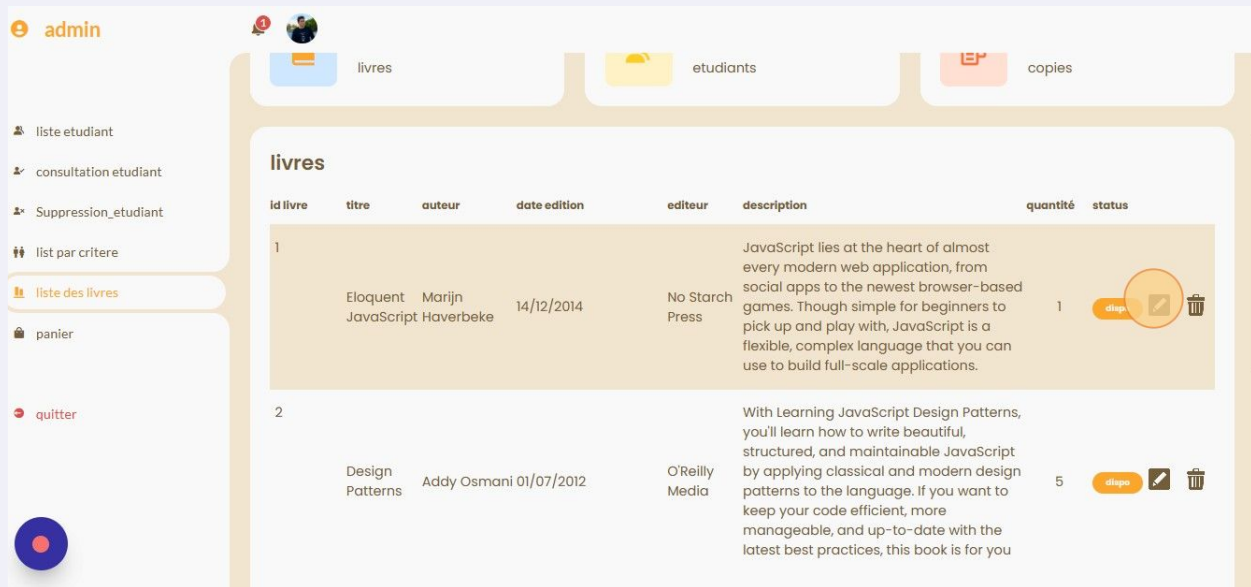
admin

1

livres

etudiants

copies

liste etudiant

consultation etudiant

Suppression_etudiant

list par critere

liste des livres

panier

quitter

livres

| id livre | titre | auteur | date edition | editeur | description | quantité | status |
|---|---|---|---|---|---|---|---|
| 1 | Eloquent JavaScript | Marijn Haverbeke | 14/12/2014 | No Starch Press | JavaScript lies at the heart of almost every modern web application, from social apps to the newest browser-based games. Though simple for beginners to pick up and play with, JavaScript is a flexible, complex language that you can use to build full-scale applications. | 1 | dispo |
| 2 | Design Patterns | Addy Osmani | 01/07/2012 | O'Reilly Media | With Learning JavaScript Design Patterns, you'll learn how to write beautiful, structured, and maintainable JavaScript by applying classical and modern design patterns to the language. If you want to keep your code efficient, more manageable, and up-to-date with the latest best practices, this book is for you | 5 | dispo |